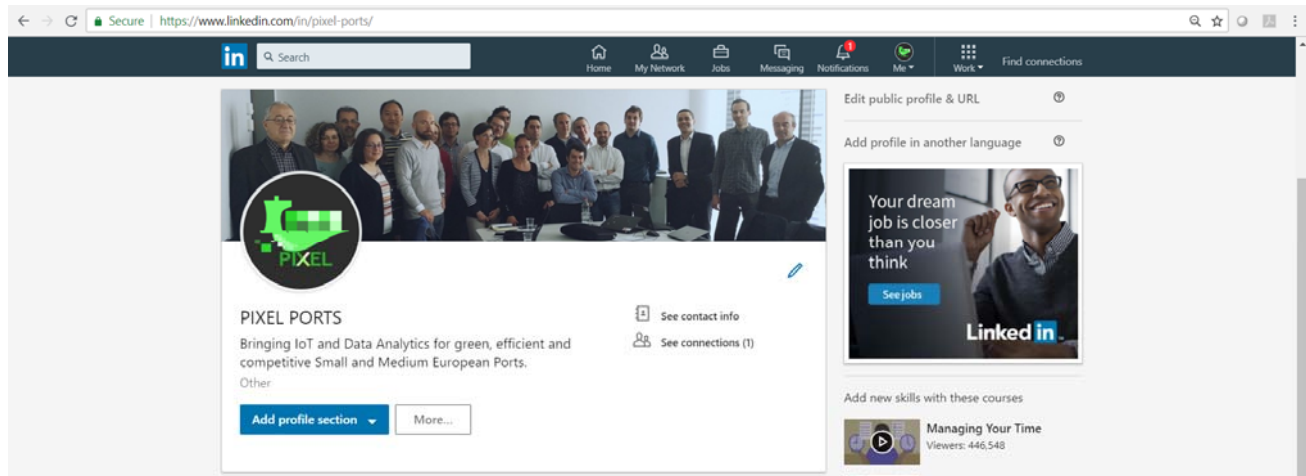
Secure | https://www.linkedin.com/in/pixel-ports/

in Search Home My Network Jobs Messaging 1 Notifications Me Work Find connections

Edit public profile & URL

Add profile in another language

Your dream job is closer than you think

See jobs

LinkedIn

PIXEL

PIXEL PORTS

Bringing IoT and Data Analytics for green, efficient and competitive Small and Medium European Ports.

Other

See contact info

See connections (1)

Add profile section

More...

Add new skills with these courses

Managing Your Time

Viewers: 446,548